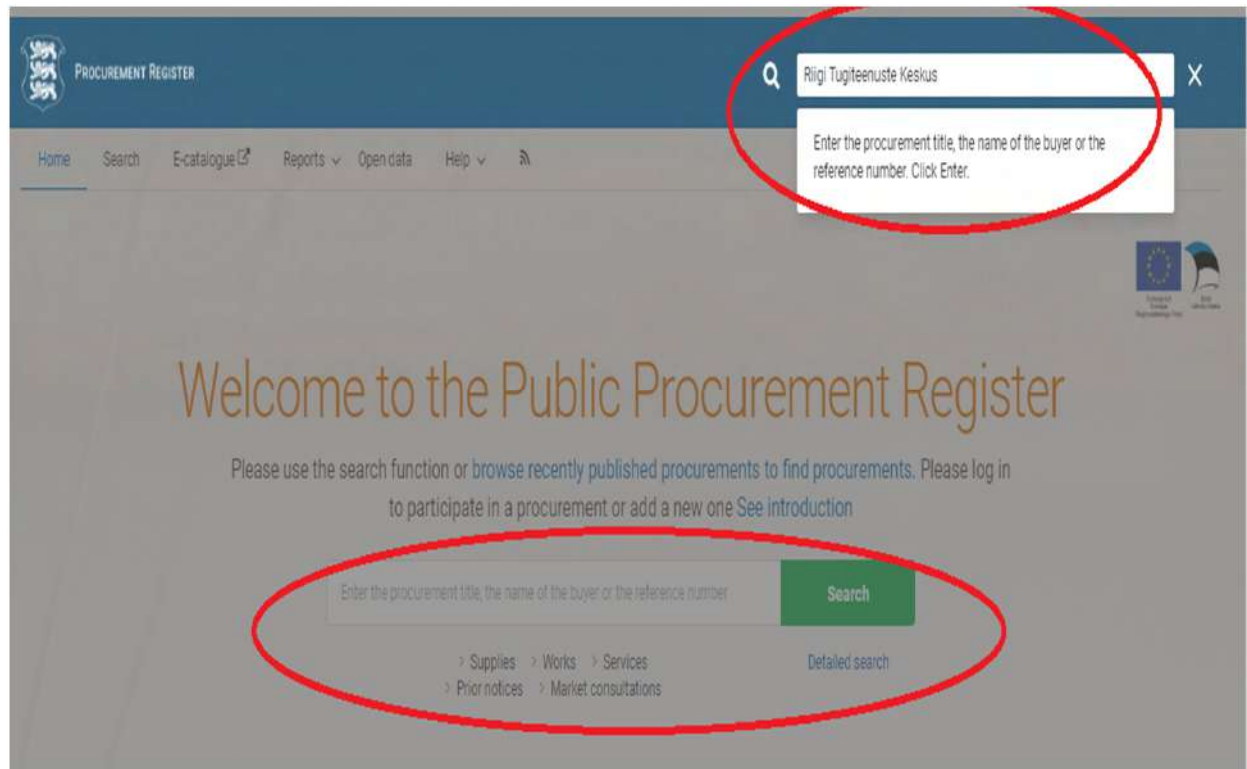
PROCUREMENT REGISTER

Riigi Tugiteenuste Keskus

X

Enter the procurement title, the name of the buyer or the reference number. Click Enter.

Home Search E-catalogue Reports Open data Help

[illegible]

Welcome to the Public Procurement Register

Please use the search function or browse recently published procurements to find procurements. Please log in to participate in a procurement or add a new one See introduction

Enter the procurement title, the name of the buyer or the reference number

Search

> Supplies > Works > Services
> Prior notices > Market consultations

Detailed search